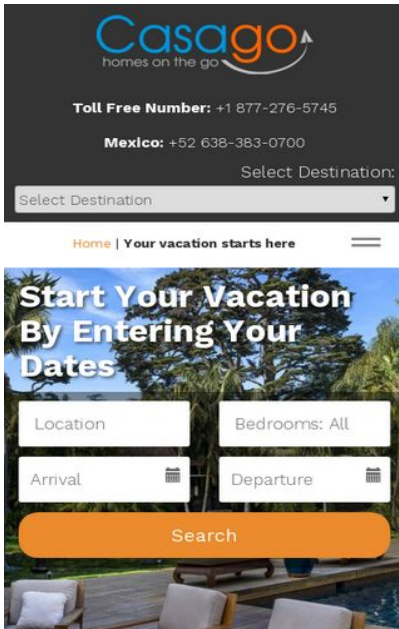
Casago
homes on the go

Toll Free Number: +1 877-276-5745

Mexico: +52 638-383-0700

Select Destination:

Select Destination

Home | Your vacation starts here

Start Your Vacation By Entering Your Dates

Location

Bedrooms: All

Arrival

Departure

Search